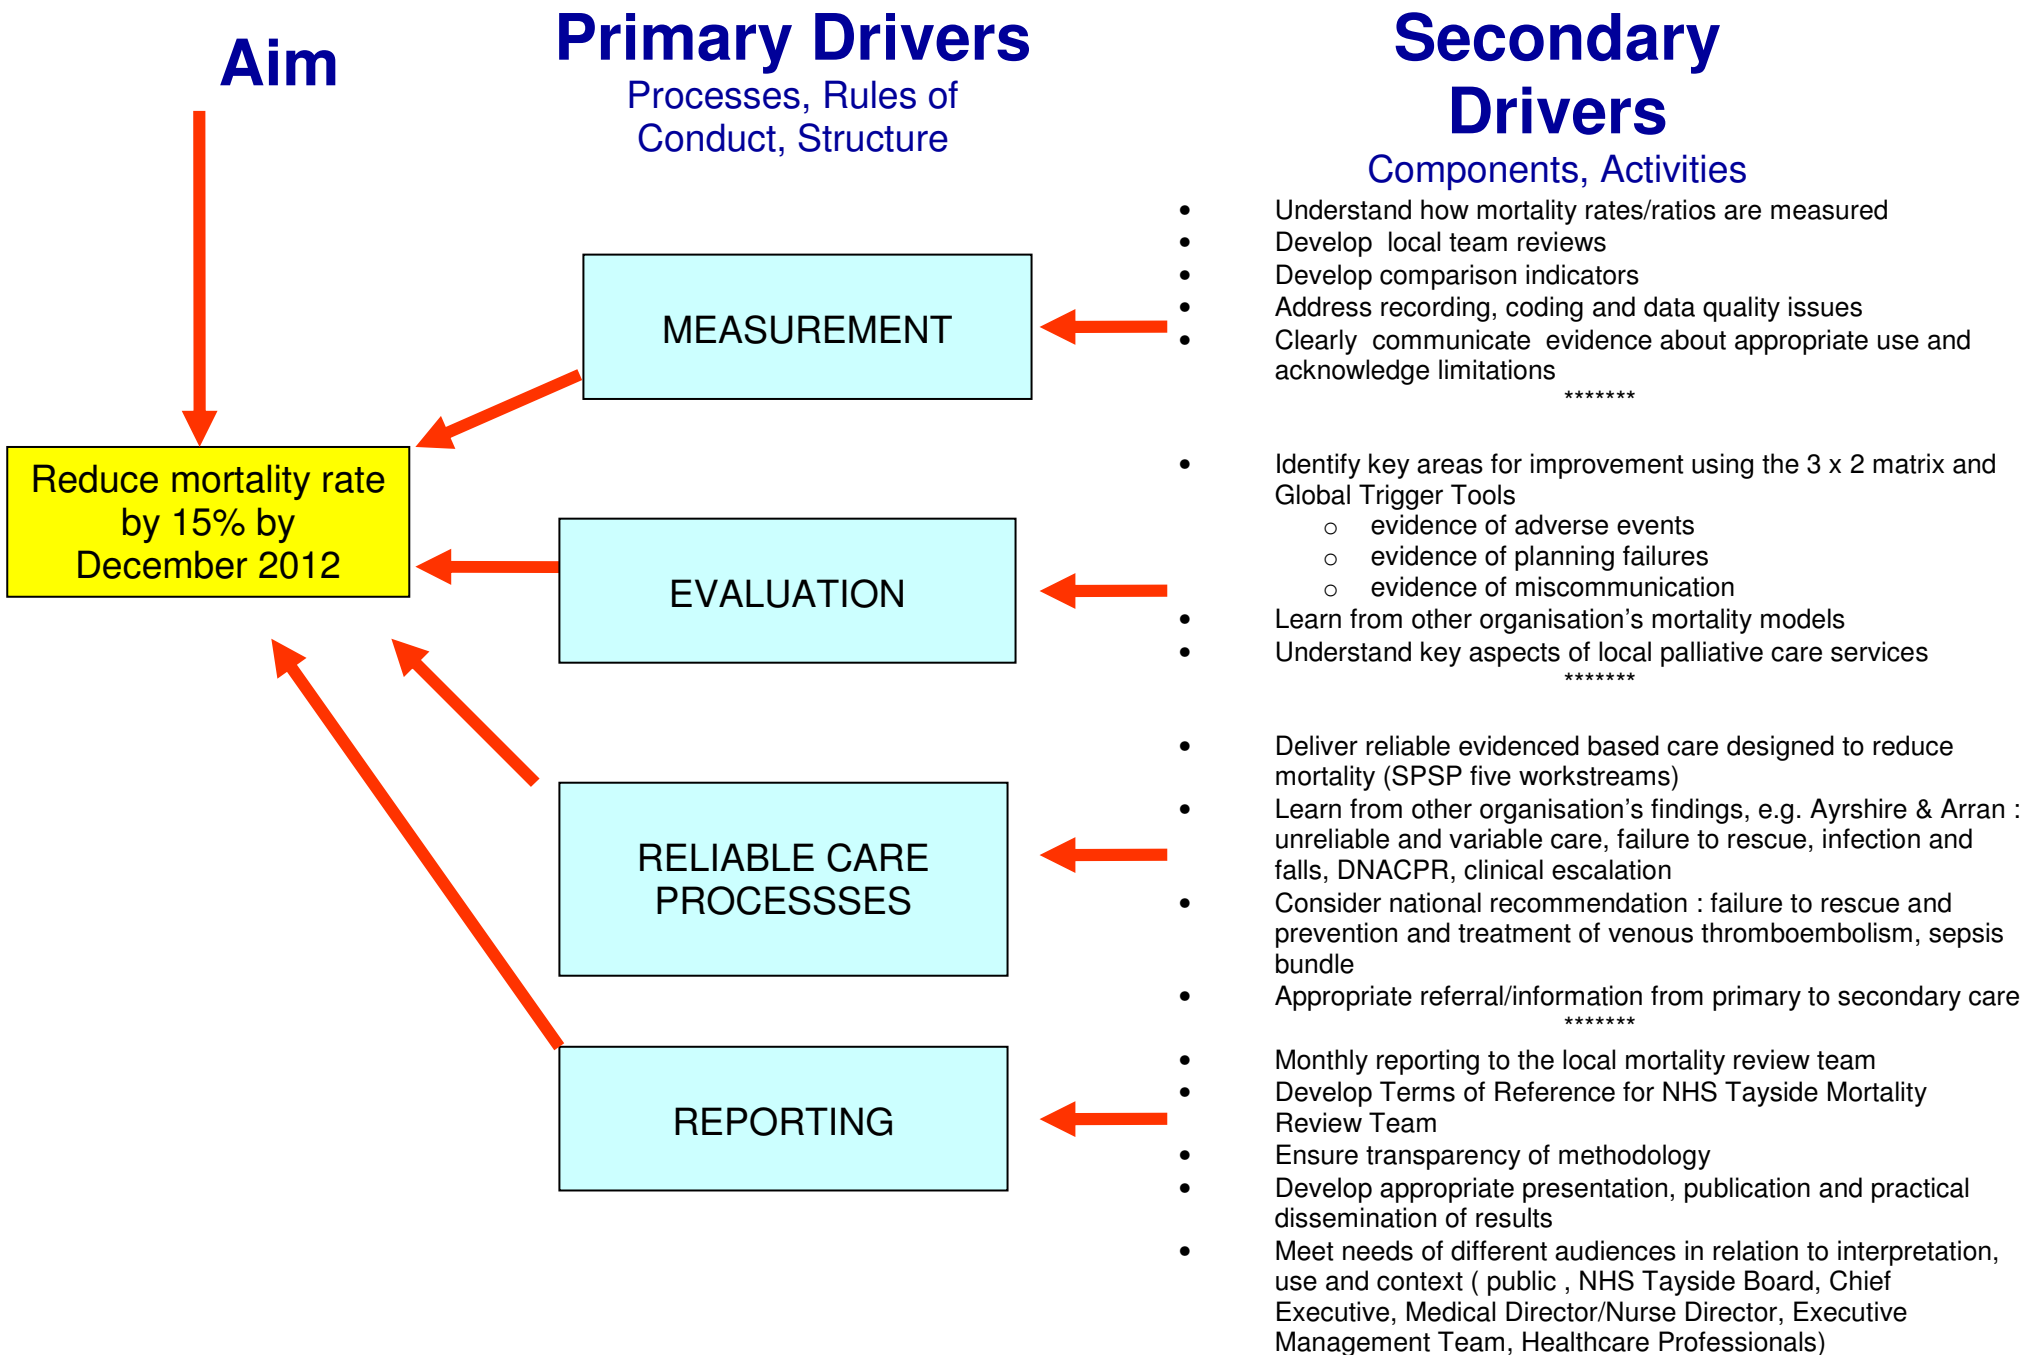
Aim

Primary Drivers
Processes, Rules of Conduct, Structure

Secondary Drivers
Components, Activities

Reduce mortality rate by 15% by December 2012

MEASUREMENT

- Understand how mortality rates/ratios are measured
- Develop local team reviews
- Develop comparison indicators
- Address recording, coding and data quality issues
- Clearly communicate evidence about appropriate use and acknowledge limitations

*******

EVALUATION

- Identify key areas for improvement using the 3 x 2 matrix and Global Trigger Tools
  - evidence of adverse events
  - evidence of planning failures
  - evidence of miscommunication
- Learn from other organisation's mortality models
- Understand key aspects of local palliative care services

*******

RELIABLE CARE PROCESSSES

- Deliver reliable evidenced based care designed to reduce mortality (SPSP five workstreams)
- Learn from other organisation's findings, e.g. Ayrshire & Arran : unreliable and variable care, failure to rescue, infection and falls, DNACPR, clinical escalation
- Consider national recommendation : failure to rescue and prevention and treatment of venous thromboembolism, sepsis bundle
- Appropriate referral/information from primary to secondary care

*******

REPORTING

- Monthly reporting to the local mortality review team
- Develop Terms of Reference for NHS Tayside Mortality Review Team
- Ensure transparency of methodology
- Develop appropriate presentation, publication and practical dissemination of results
- Meet needs of different audiences in relation to interpretation, use and context ( public , NHS Tayside Board, Chief Executive, Medical Director/Nurse Director, Executive Management Team, Healthcare Professionals)